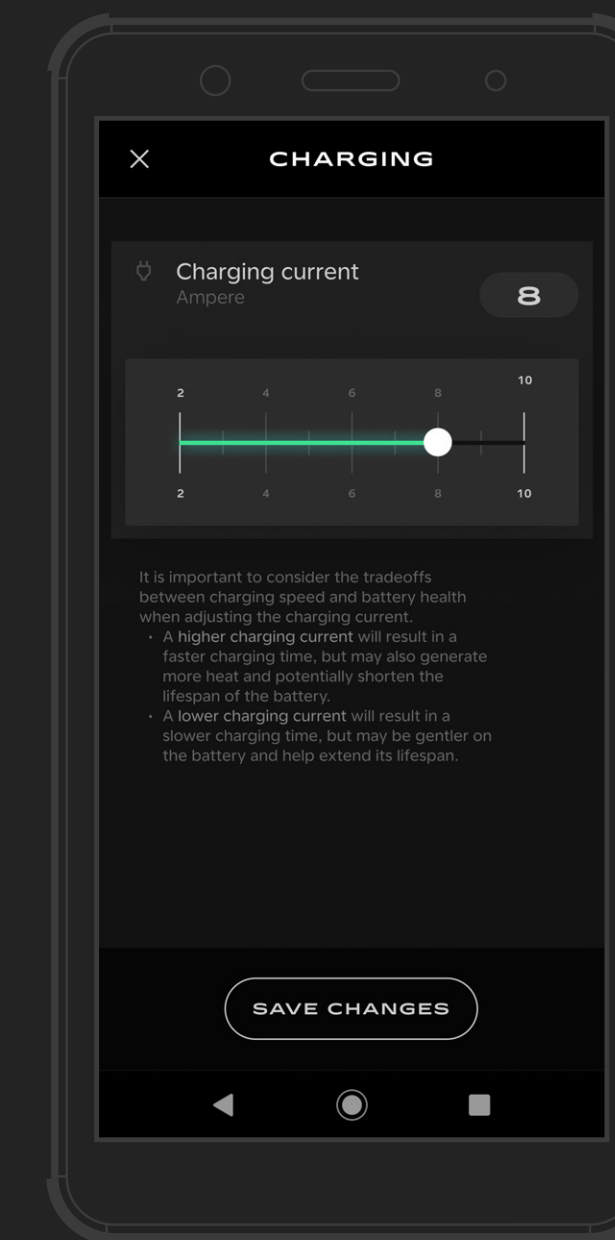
CHARGING

Charging current
Ampere

8

2 4 6 8 10

2 4 6 8 10

It is important to consider the tradeoffs between charging speed and battery health when adjusting the charging current.

- A higher charging current will result in a faster charging time, but may also generate more heat and potentially shorten the lifespan of the battery.
- A lower charging current will result in a slower charging time, but may be gentler on the battery and help extend its lifespan.

SAVE CHANGES